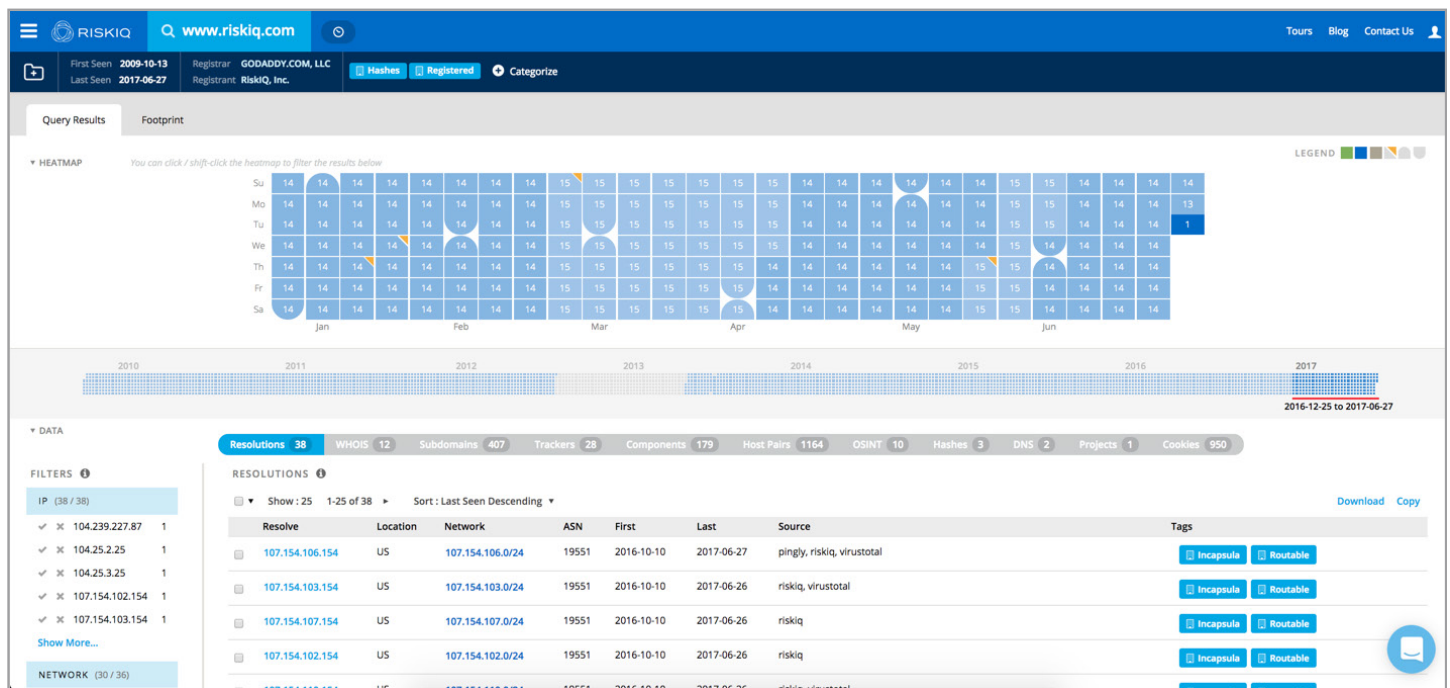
RISKIQ www.riskiq.com

Tours Blog Contact Us

First Seen 2009-10-13
Last Seen 2017-06-27
Registrar GODADDY.COM, LLC
Registrant RiskIQ, Inc.
Hashes Registered Categorize

Query Results Footprint

HEATMAP You can click / shift-click the heatmap to filter the results below

LEGEND

| | | | | | | | | | | | | | | | | | | | | | | | | | |
|---|---|---|---|---|---|---|---|---|---|---|---|---|---|---|---|---|---|---|---|---|---|---|---|---|---|
| Su | 14 | 14 | 14 | 14 | 14 | 14 | 14 | 14 | 15 | 15 | 15 | 15 | 15 | 15 | 15 | 15 | 14 | 14 | 14 | 14 | 14 | 15 | 15 | 14 | 14 | 14 | 14 |
| Mo | 14 | 14 | 14 | 14 | 14 | 14 | 14 | 14 | 15 | 15 | 15 | 15 | 15 | 15 | 15 | 15 | 14 | 14 | 14 | 14 | 14 | 15 | 15 | 14 | 14 | 14 | 13 |
| Tu | 14 | 14 | 14 | 14 | 14 | 14 | 14 | 14 | 15 | 15 | 15 | 15 | 15 | 15 | 15 | 15 | 14 | 14 | 14 | 14 | 14 | 15 | 15 | 14 | 14 | 14 | 1 |
| We | 14 | 14 | 14 | 14 | 14 | 14 | 14 | 14 | 15 | 15 | 15 | 15 | 15 | 15 | 15 | 15 | 14 | 14 | 14 | 14 | 14 | 15 | 15 | 14 | 14 | 14 | |
| Th | 14 | 14 | 14 | 14 | 14 | 14 | 14 | 14 | 15 | 15 | 15 | 15 | 15 | 15 | 14 | 14 | 14 | 14 | 14 | 14 | 15 | 15 | 14 | 14 | 14 | 14 | |
| Fr | 14 | 14 | 14 | 14 | 14 | 14 | 14 | 14 | 15 | 15 | 15 | 15 | 15 | 15 | 14 | 14 | 14 | 14 | 14 | 14 | 15 | 15 | 14 | 14 | 14 | 14 | |
| Sa | 14 | 14 | 14 | 14 | 14 | 14 | 14 | 14 | 15 | 15 | 15 | 15 | 15 | 15 | 14 | 14 | 14 | 14 | 14 | 14 | 15 | 15 | 14 | 14 | 14 | 14 | |

Jan Feb Mar Apr May Jun

2010 2011 2012 2013 2014 2015 2016 2017
2016-12-25 to 2017-06-27

DATA

Resolutions 38 WHOIS 12 Subdomains 407 Trackers 28 Components 179 Host Pairs 1164 OSINT 10 Hashes 3 DNS 2 Projects 1 Cookies 950

FILTERS
IP (38 / 38)
104.239.227.87 1
104.25.2.25 1
104.25.3.25 1
107.154.102.154 1
107.154.103.154 1
Show More...
NETWORK (30 / 36)

RESOLUTIONS
Show : 25 1-25 of 38 Sort : Last Seen Descending
Download Copy

| Resolve | Location | Network | ASN | First | Last | Source | Tags |
|---|---|---|---|---|---|---|---|
| 107.154.106.154 | US | 107.154.106.0/24 | 19551 | 2016-10-10 | 2017-06-27 | pingly, riskiq, virustotal | Incapsula Routable |
| 107.154.103.154 | US | 107.154.103.0/24 | 19551 | 2016-10-10 | 2017-06-26 | riskiq, virustotal | Incapsula Routable |
| 107.154.107.154 | US | 107.154.107.0/24 | 19551 | 2016-10-10 | 2017-06-26 | riskiq | Incapsula Routable |
| 107.154.102.154 | US | 107.154.102.0/24 | 19551 | 2016-10-10 | 2017-06-26 | riskiq | Incapsula Routable |